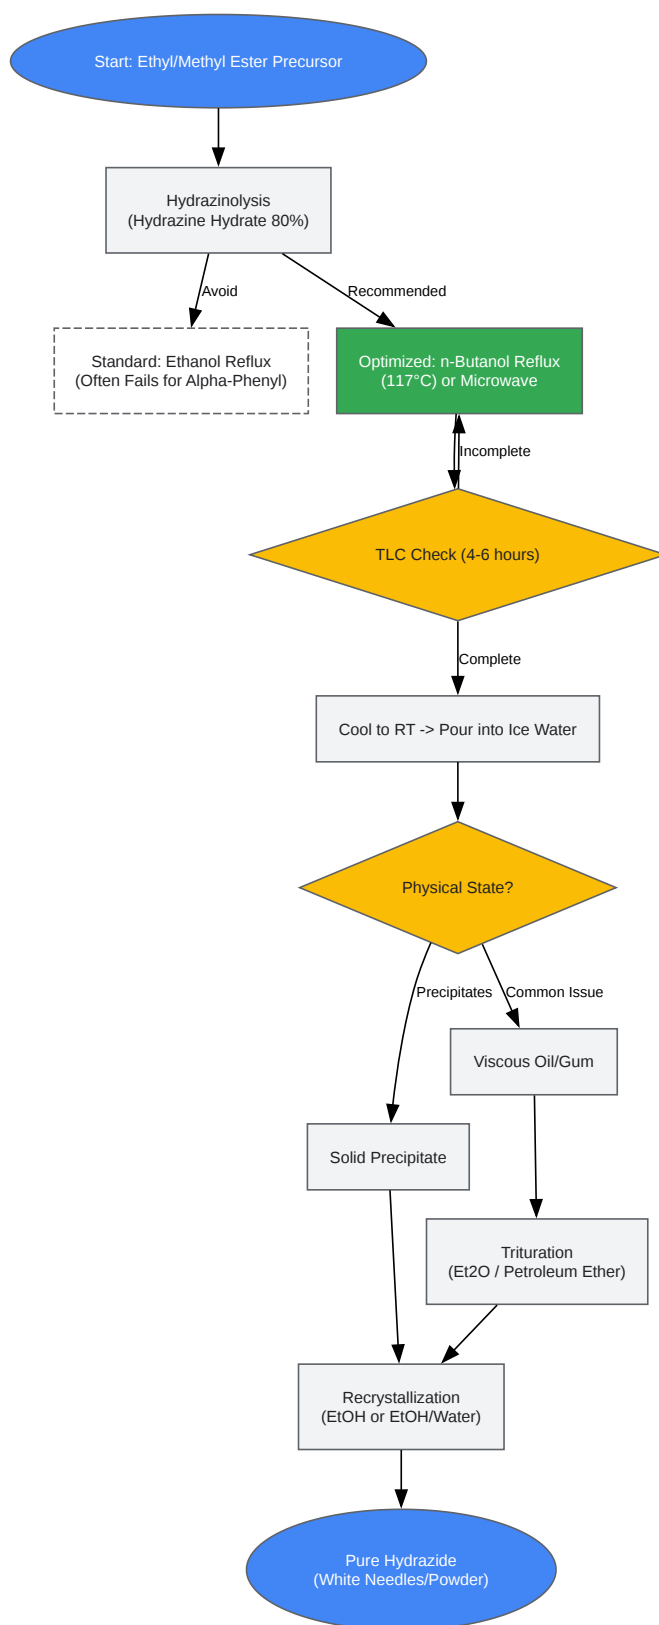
Start: Ethyl/Methyl Ester Precursor

Hydrazinolysis
(Hydrazine Hydrate 80%)

Avoid

Recommended

Standard: Ethanol Reflux
(Often Fails for Alpha-Phenyl)

Optimized: n-Butanol Reflux
(117°C) or Microwave

Incomplete

TLC Check (4-6 hours)

Complete

Cool to RT -> Pour into Ice Water

Physical State?

Precipitates

Common Issue

Viscous Oil/Gum

Solid Precipitate

Trituration
(Et2O / Petroleum Ether)

Recrystallization
(EtOH or EtOH/Water)

Pure Hydrazide
(White Needles/Powder)